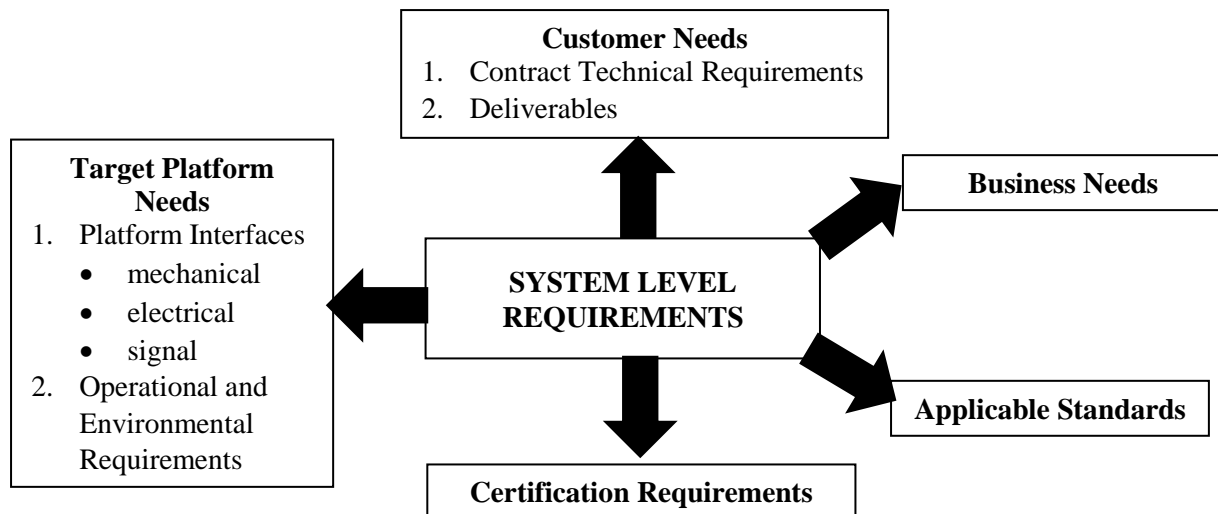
**Customer Needs**
1. Contract Technical Requirements
2. Deliverables

**Target Platform Needs**
1. Platform Interfaces
   - mechanical
   - electrical
   - signal
2. Operational and Environmental Requirements

**SYSTEM LEVEL REQUIREMENTS**

**Business Needs**

**Applicable Standards**

**Certification Requirements**